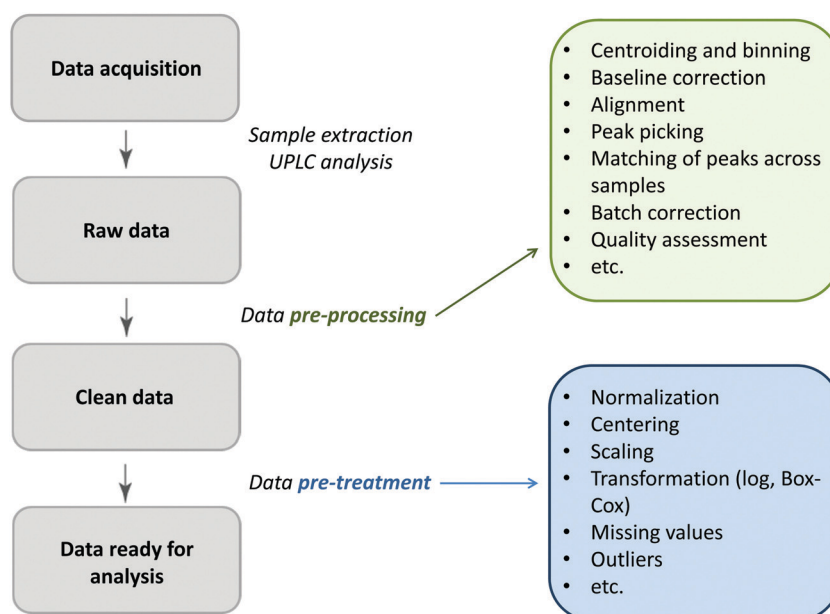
Data acquisition

Sample extraction
UPLC analysis

Raw data

Data pre-processing

Clean data

Data pre-treatment

Data ready for analysis

- Centroiding and binning
- Baseline correction
- Alignment
- Peak picking
- Matching of peaks across samples
- Batch correction
- Quality assessment
- etc.

- Normalization
- Centering
- Scaling
- Transformation (log, Box-Cox)
- Missing values
- Outliers
- etc.